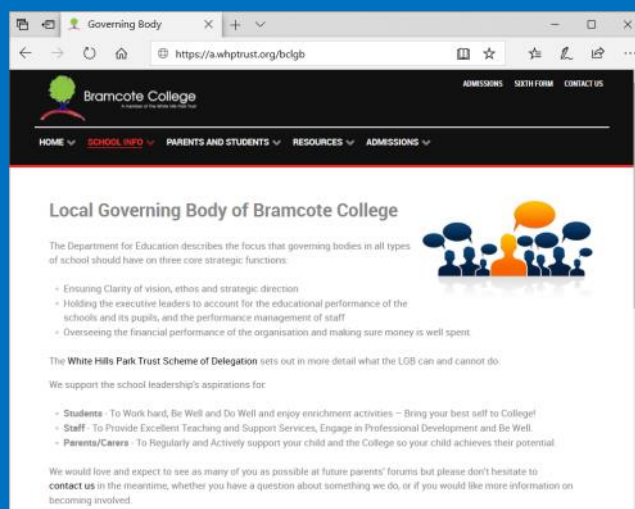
Governing Body

https://a.whptrust.org/bclgb

Bramcote College
A member of the White Hills Park Trust

ADMISSIONS SIXTH FORM CONTACT US

HOME SCHOOL INFO PARENTS AND STUDENTS RESOURCES ADMISSIONS

Local Governing Body of Bramcote College

The Department for Education describes the focus that governing bodies in all types of school should have on three core strategic functions:

- Ensuring Clarity of vision, ethos and strategic direction
- Holding the executive leaders to account for the educational performance of the schools and its pupils, and the performance management of staff
- Overseeing the financial performance of the organisation and making sure money is well spent

The White Hills Park Trust Scheme of Delegation sets out in more detail what the LGB can and cannot do.

We support the school leadership's aspirations for:

- Students - To Work hard, Be Well and Do Well and enjoy enrichment activities – Bring your best self to College!
- Staff - To Provide Excellent Teaching and Support Services, Engage in Professional Development and Be Well.
- Parents/Carers - To Regularly and Actively support your child and the College so your child achieves their potential.

We would love and expect to see as many of you as possible at future parents' forums but please don't hesitate to contact us in the meantime, whether you have a question about something we do, or if you would like more information on becoming involved.